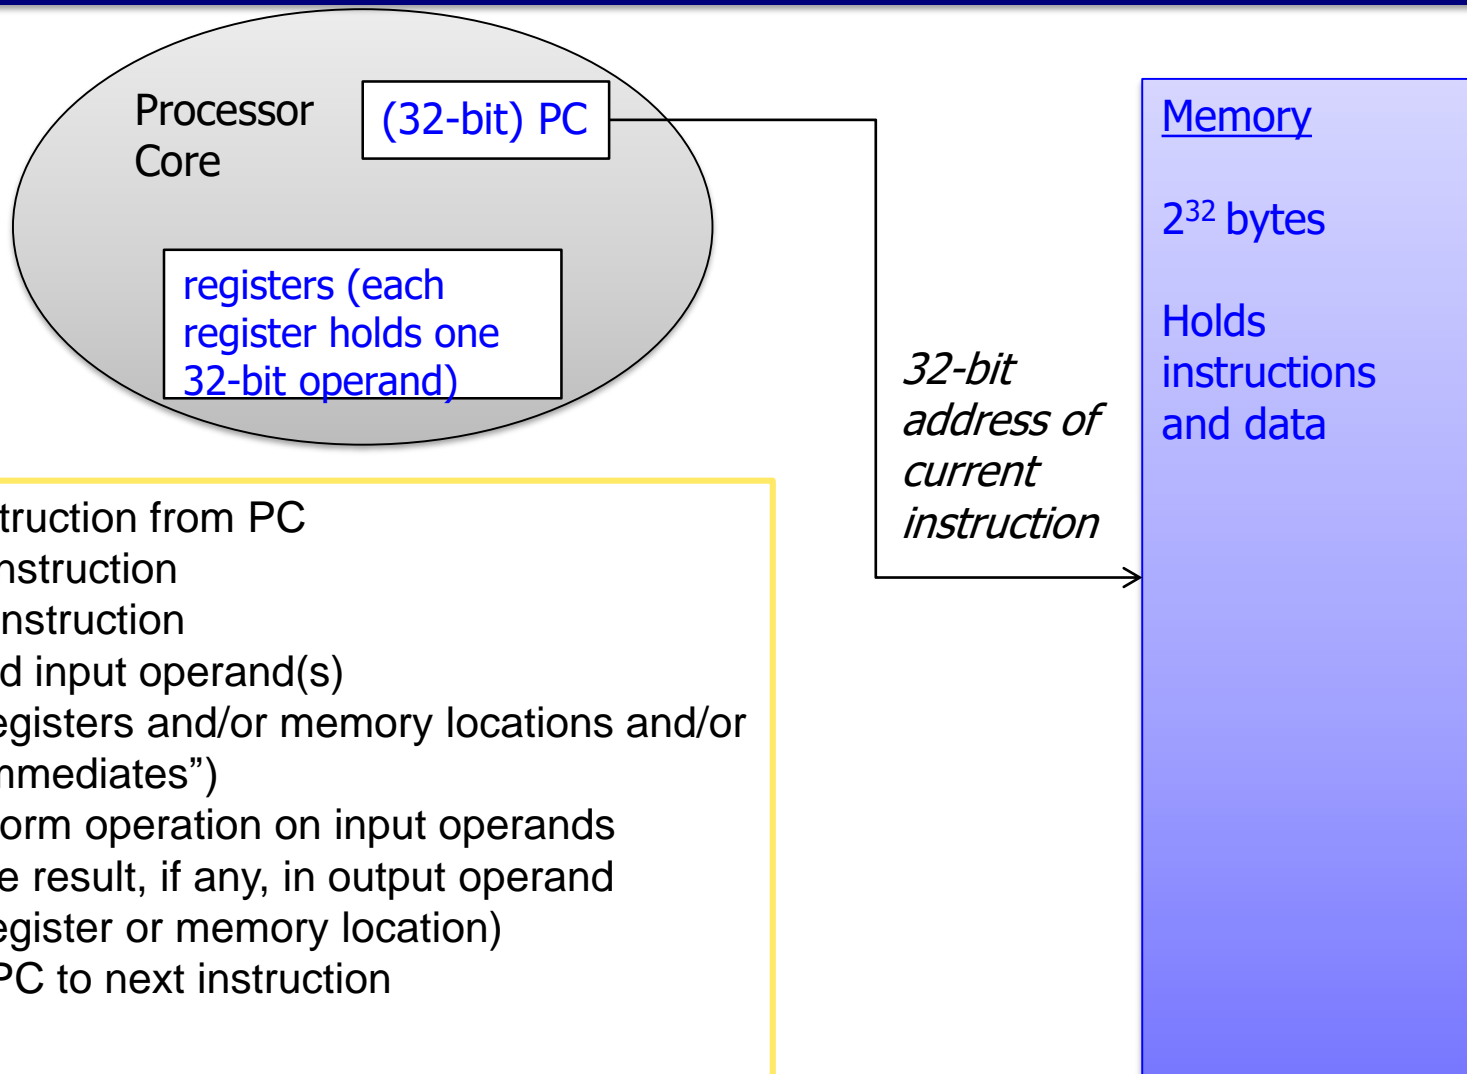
Processor Core

(32-bit) PC

registers (each register holds one 32-bit operand)

32-bit address of current instruction

Memory

$2^{32}$ bytes

Holds instructions and data

truction from PC
nstruction
nstruction
d input operand(s)
egisters and/or memory locations and/or
nmediates")
orm operation on input operands
e result, if any, in output operand
egister or memory location)
PC to next instruction